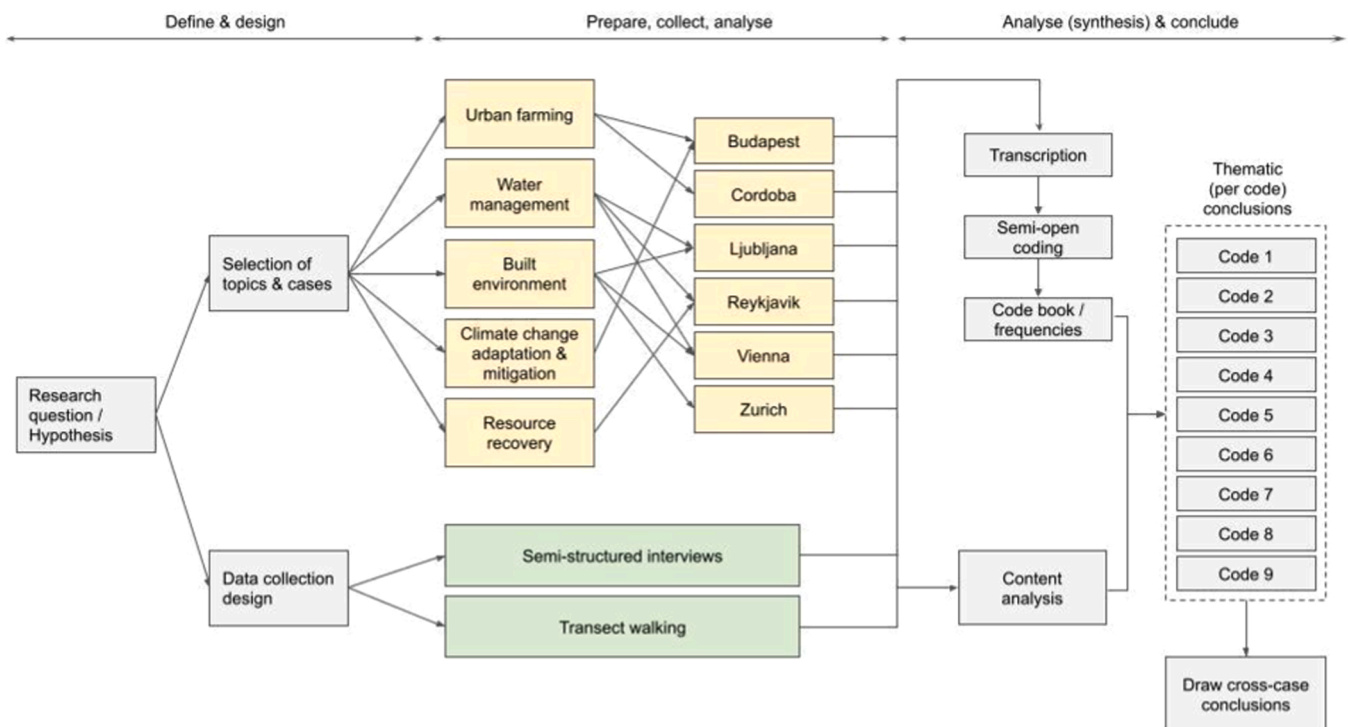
Define & design

Prepare, collect, analyse

Analyse (synthesis) & conclude

Research question / Hypothesis

Selection of topics & cases

Data collection design

Urban farming

Water management

Built environment

Climate change adaptation & mitigation

Resource recovery

Budapest

Cordoba

Ljubljana

Reykjavik

Vienna

Zurich

Semi-structured interviews

Transect walking

Transcription

Semi-open coding

Code book / frequencies

Content analysis

Thematic (per code) conclusions

Code 1

Code 2

Code 3

Code 4

Code 5

Code 6

Code 7

Code 8

Code 9

Draw cross-case conclusions